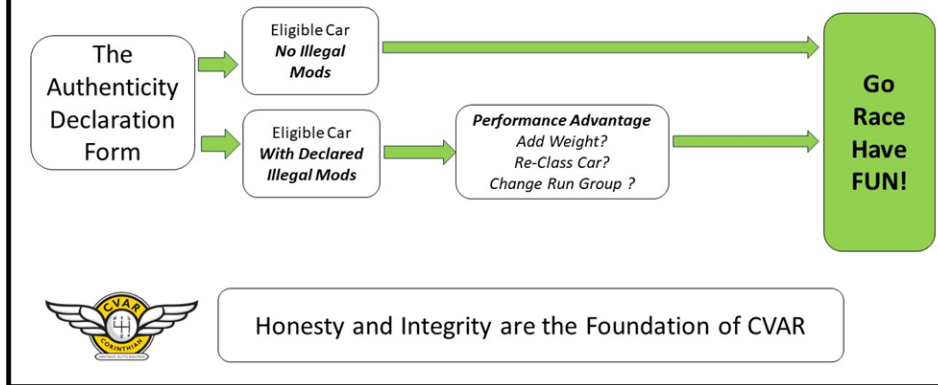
The Authenticity Declaration Form

Eligible Car
***No Illegal Mods***

Eligible Car
***With Declared Illegal Mods***

***Performance Advantage***
*Add Weight?*
*Re-Class Car?*
*Change Run Group ?*

**Go Race Have FUN!**

CVAR
CORINTHIAN
VINTAGE AUTO RACING

Honesty and Integrity are the Foundation of CVAR